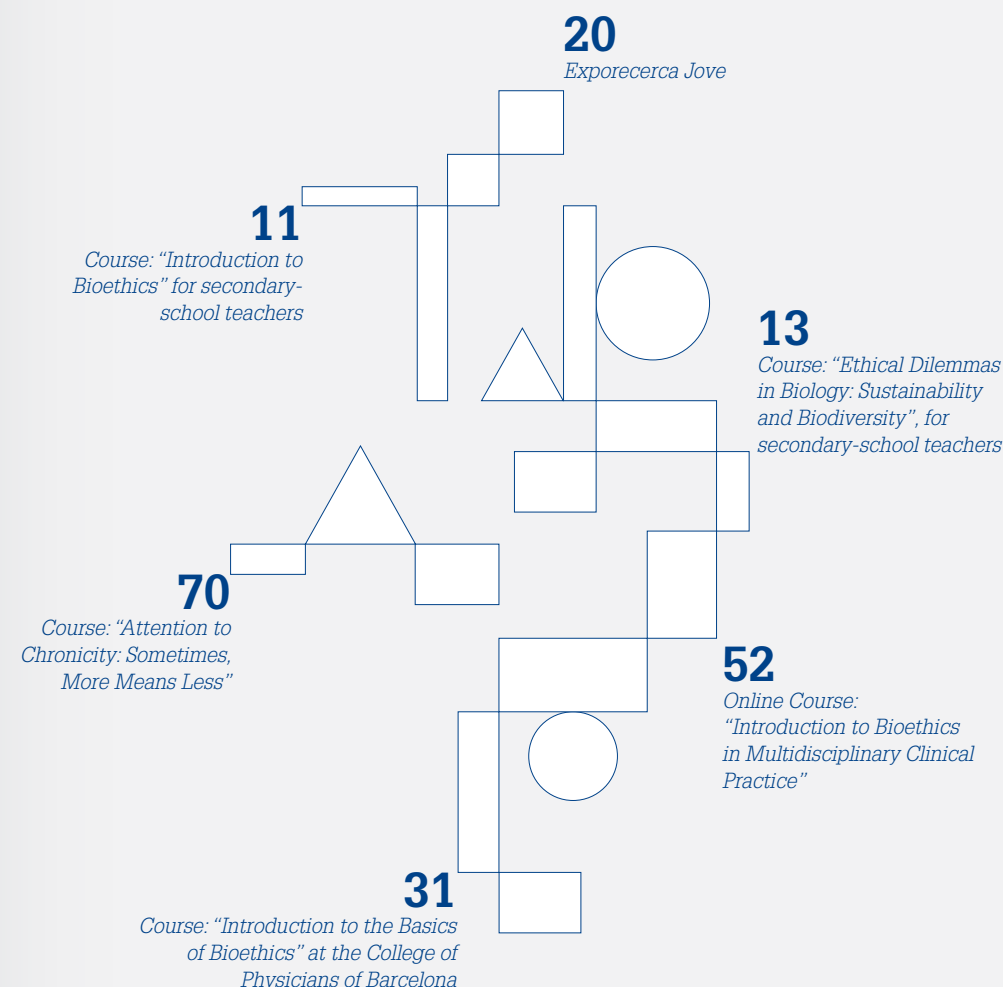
20
Exporecerca Jove

11
Course: "Introduction to Bioethics" for secondary-school teachers

13
Course: "Ethical Dilemmas in Biology: Sustainability and Biodiversity", for secondary-school teachers

70
Course: "Attention to Chronicity: Sometimes, More Means Less"

52
Online Course: "Introduction to Bioethics in Multidisciplinary Clinical Practice"

31
Course: "Introduction to the Basics of Bioethics" at the College of Physicians of Barcelona